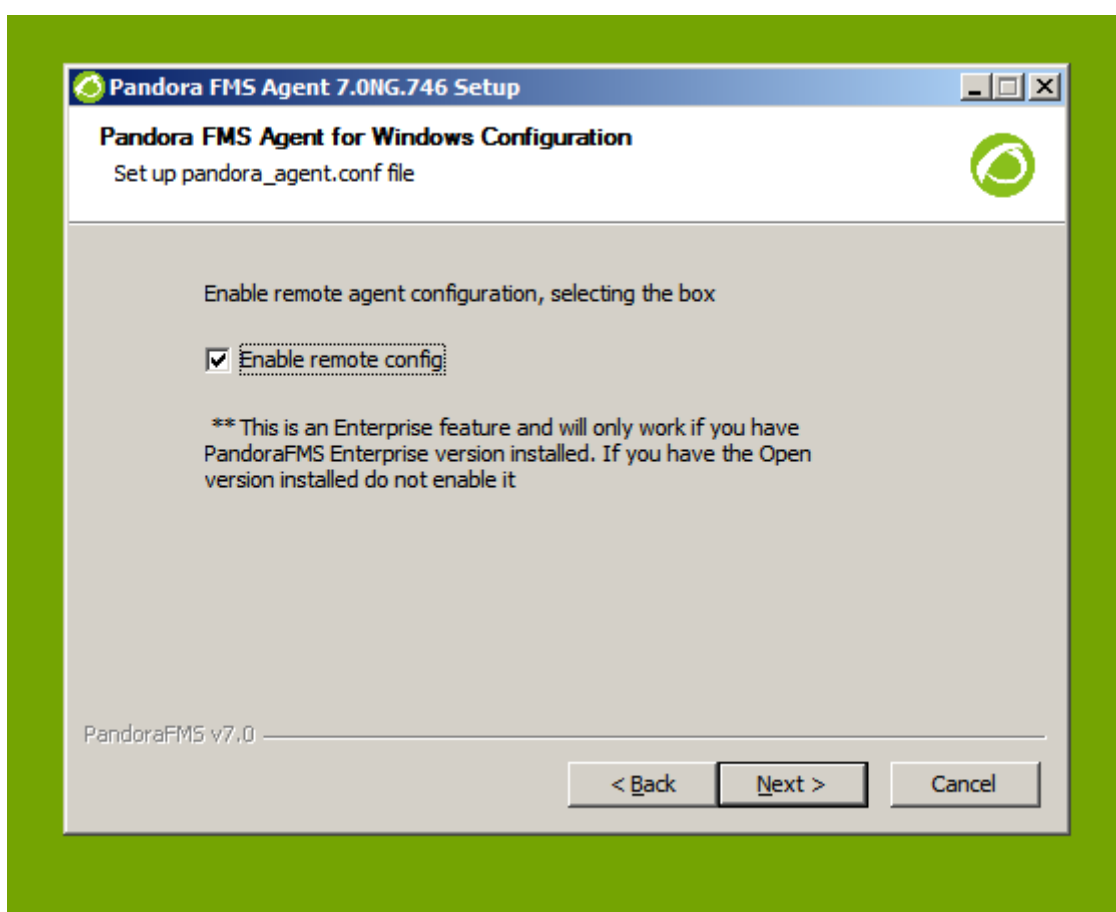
Pandora FMS Agent 7.0NG.746 Setup

Pandora FMS Agent for Windows Configuration

Set up pandora_agent.conf file

Enable remote agent configuration, selecting the box

☑ Enable remote config

** This is an Enterprise feature and will only work if you have PandoraFMS Enterprise version installed. If you have the Open version installed do not enable it

PandoraFMS v7.0

< Back

Next >

Cancel